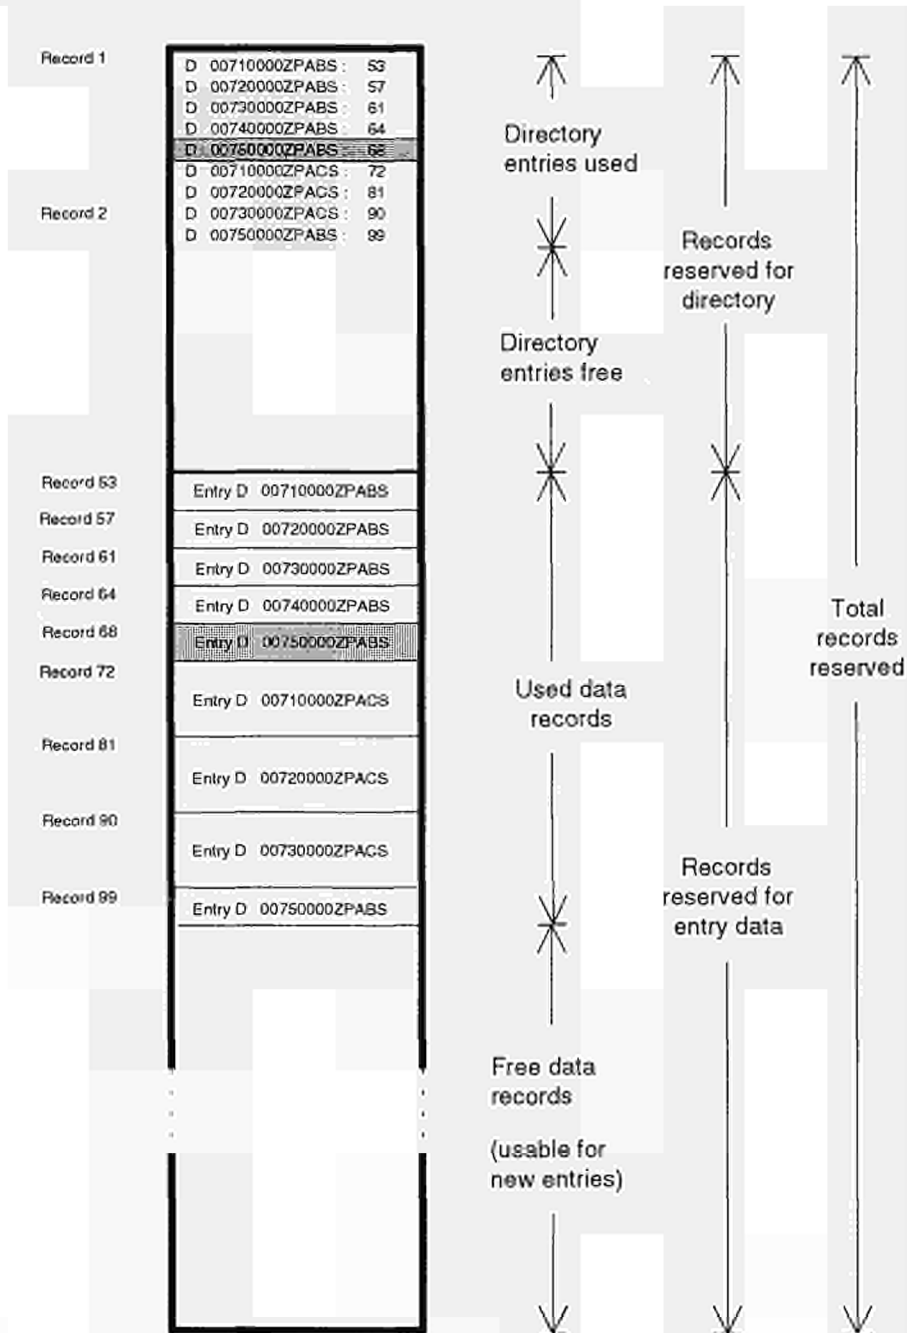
Record 1

D 00710000ZPABS : 53
D 00720000ZPABS : 57
D 00730000ZPABS : 61
D 00740000ZPABS : 64
D 00750000ZPABS : 68
D 00710000ZPACS : 72
D 00720000ZPACS : 81
D 00730000ZPACS : 90
D 00750000ZPABS : 99

Record 2

Directory entries used

Directory entries free

Records reserved for directory

Total records reserved

Record 53 Entry D 00710000ZPABS
Record 57 Entry D 00720000ZPABS
Record 61 Entry D 00730000ZPABS
Record 64 Entry D 00740000ZPABS
Record 68 Entry D 00750000ZPABS
Record 72 Entry D 00710000ZPACS
Record 81 Entry D 00720000ZPACS
Record 90 Entry D 00730000ZPACS
Record 99 Entry D 00750000ZPABS

Used data records

Records reserved for entry data

Free data records

(usable for new entries)